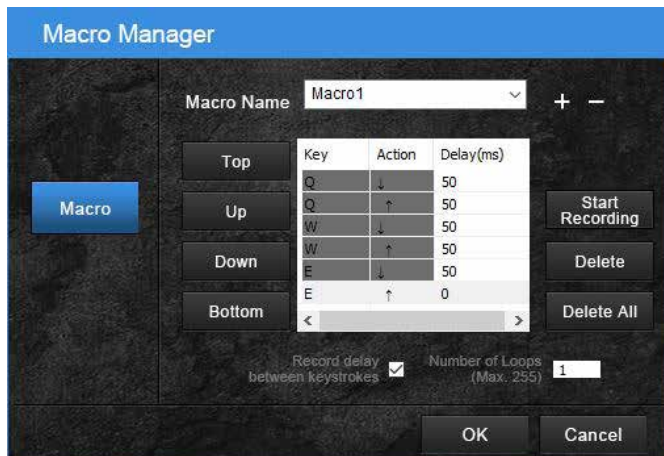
Macro Manager

Macro

Macro Name Macro1

+ −

Top

Up

Down

Bottom

| Key | Action | Delay(ms) |
|---|---|---|
| Q | ↓ | 50 |
| Q | ↑ | 50 |
| W | ↓ | 50 |
| W | ↑ | 50 |
| E | ↓ | 50 |
| E | ↑ | 0 |

Start Recording

Delete

Delete All

Record delay between keystrokes

Number of Loops (Max. 255) 1

OK

Cancel